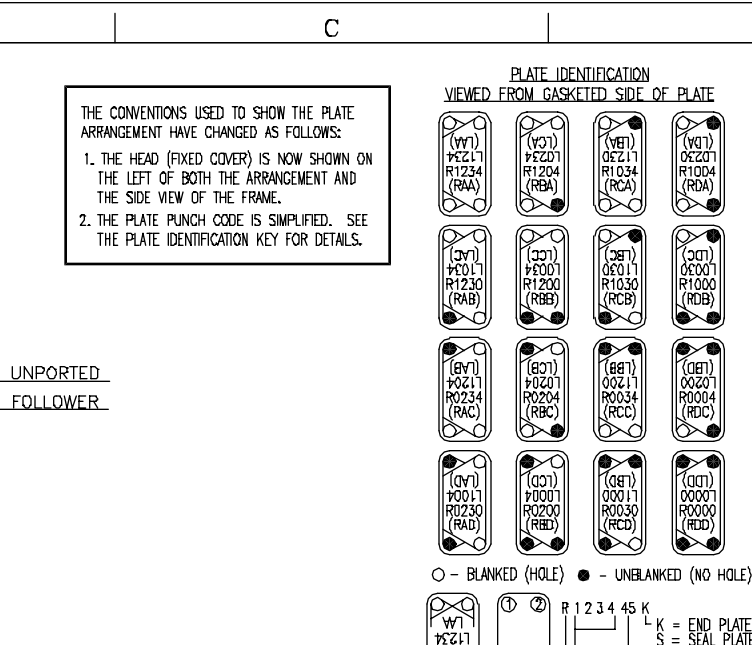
C

THE CONVENTIONS USED TO SHOW THE PLATE ARRANGEMENT HAVE CHANGED AS FOLLOWS:

1. THE HEAD (FIXED COVER) IS NOW SHOWN ON THE LEFT OF BOTH THE ARRANGEMENT AND THE SIDE VIEW OF THE FRAME.

2. THE PLATE PUNCH CODE IS SIMPLIFIED. SEE THE PLATE IDENTIFICATION KEY FOR DETAILS.

UNPORTED

FOLLOWER

PLATE IDENTIFICATION
VIEWED FROM GASKETED SIDE OF PLATE

| | | | |
|---|---|---|---|
| (LAA) L1234 R1234 (RAA) | (LCA) L0234 R1204 (RBA) | (LBA) L1230 R1034 (RCA) | (LDA) L0230 R1004 (RDA) |
| (LAC) L1034 R1230 (RAB) | (LCC) L0034 R1200 (RBB) | (LBC) L1030 R1030 (RCB) | (LDC) L0030 R1000 (RDB) |
| (LAB) L1204 R0234 (RAC) | (LCB) L0204 R0204 (RBC) | (LBB) L1200 R0034 (RCC) | (LDB) L0200 R0004 (RDC) |
| (LAD) L1004 R0230 (RAD) | (LCD) L0004 R0200 (RBD) | (LBD) L1000 R0030 (RCD) | (LDD) L0000 R0000 (RDD) |

○ – BLANKED (HOLE) ● – UNBLANKED (NO HOLE)

LAA L1234

① ②

R 1 2 3 4 45 K
K = END PLATE
S = SEAL PLATE